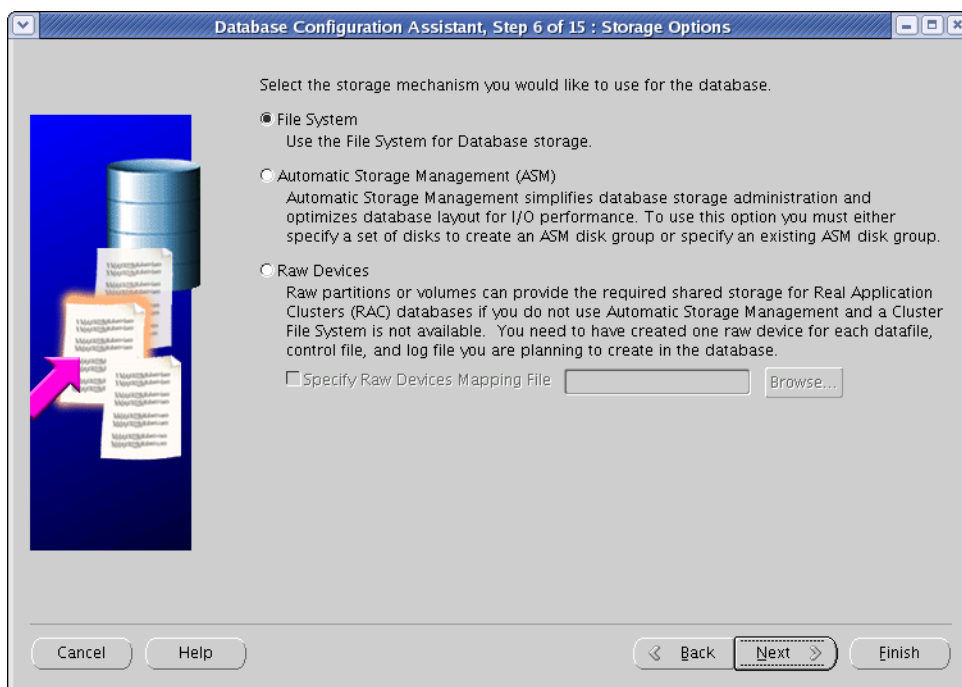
Database Configuration Assistant, Step 6 of 15 : Storage Options

Select the storage mechanism you would like to use for the database.

File System
Use the File System for Database storage.

Automatic Storage Management (ASM)
Automatic Storage Management simplifies database storage administration and optimizes database layout for I/O performance. To use this option you must either specify a set of disks to create an ASM disk group or specify an existing ASM disk group.

Raw Devices
Raw partitions or volumes can provide the required shared storage for Real Application Clusters (RAC) databases if you do not use Automatic Storage Management and a Cluster File System is not available. You need to have created one raw device for each datafile, control file, and log file you are planning to create in the database.

Specify Raw Devices Mapping File

Browse...

Cancel

Help

Back

Next

Finish